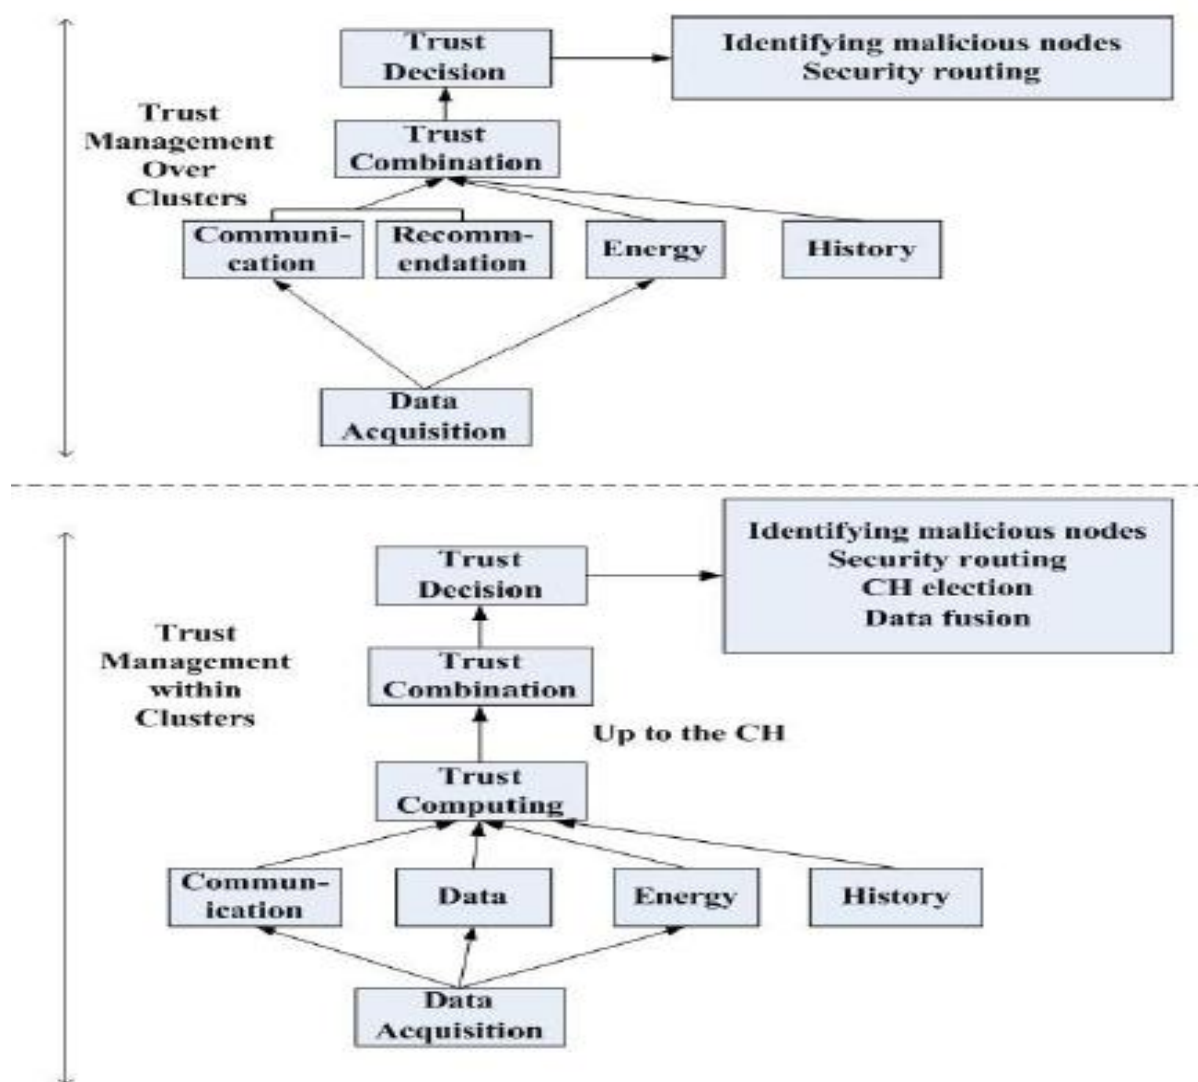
Trust Decision

Identifying malicious nodes
Security routing

Trust Management Over Clusters

Trust Combination

Communi-cation

Recomm-endation

Energy

History

Data Acquisition

Identifying malicious nodes
Security routing
CH election
Data fusion

Trust Decision

Trust Management within Clusters

Trust Combination

Up to the CH

Trust Computing

Commun-ication

Data

Energy

History

Data Acquisition